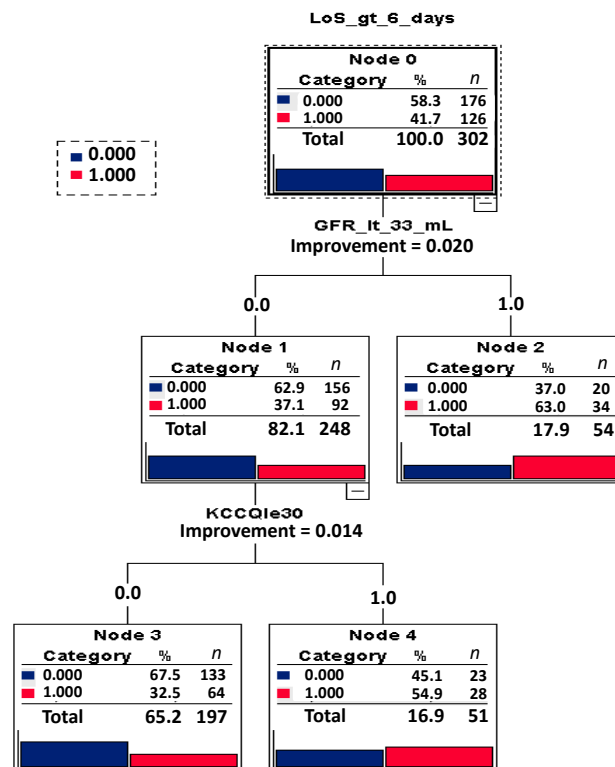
LoS_gt_6_days

0.000
1.000

Node 0

| Category | % | n |
|---|---|---|
| 0.000 | 58.3 | 176 |
| 1.000 | 41.7 | 126 |
| Total | 100.0 | 302 |

GFR_lt_33_mL
Improvement = 0.020

0.0

1.0

Node 1

| Category | % | n |
|---|---|---|
| 0.000 | 62.9 | 156 |
| 1.000 | 37.1 | 92 |
| Total | 82.1 | 248 |

Node 2

| Category | % | n |
|---|---|---|
| 0.000 | 37.0 | 20 |
| 1.000 | 63.0 | 34 |
| Total | 17.9 | 54 |

KCCQle30
Improvement = 0.014

0.0

1.0

Node 3

| Category | % | n |
|---|---|---|
| 0.000 | 67.5 | 133 |
| 1.000 | 32.5 | 64 |
| Total | 65.2 | 197 |

Node 4

| Category | % | n |
|---|---|---|
| 0.000 | 45.1 | 23 |
| 1.000 | 54.9 | 28 |
| Total | 16.9 | 51 |